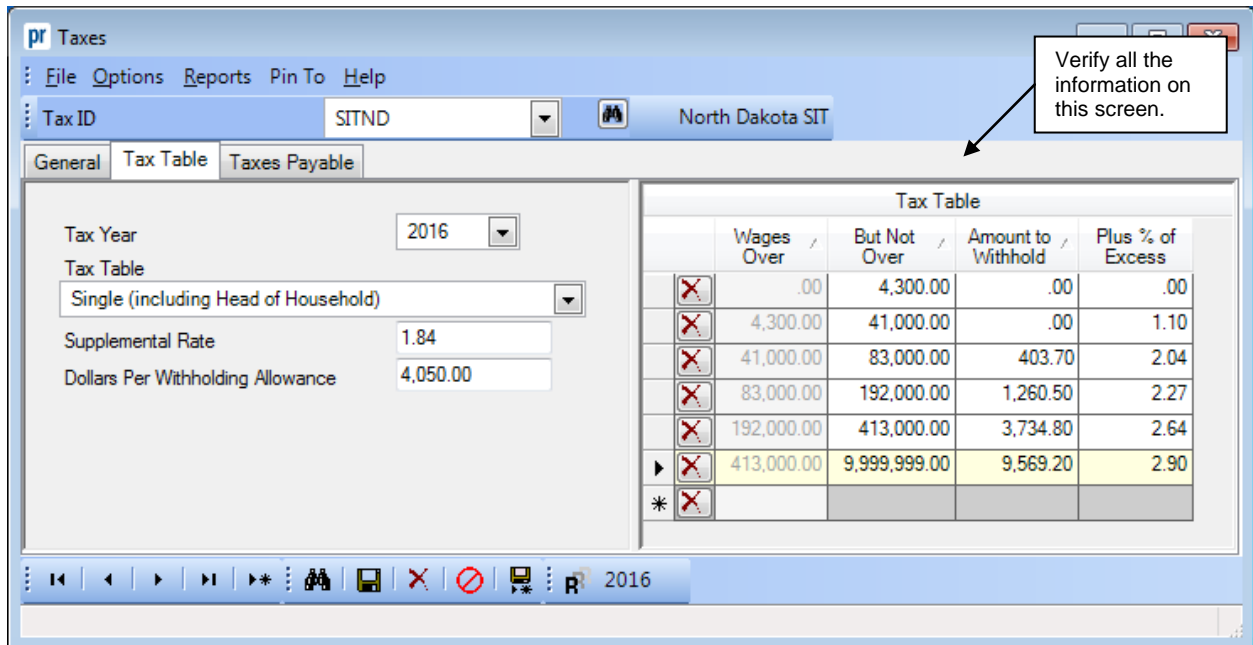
pr Taxes

File Options Reports Pin To Help

Tax ID SITND North Dakota SIT

Verify all the information on this screen.

General | Tax Table | Taxes Payable

Tax Year 2016

Tax Table

Single (including Head of Household)

Supplemental Rate 1.84

Dollars Per Withholding Allowance 4,050.00

Tax Table

| Wages Over | But Not Over | Amount to Withhold | Plus % of Excess |
|---|---|---|---|
| .00 | 4,300.00 | .00 | .00 |
| 4,300.00 | 41,000.00 | .00 | 1.10 |
| 41,000.00 | 83,000.00 | 403.70 | 2.04 |
| 83,000.00 | 192,000.00 | 1,260.50 | 2.27 |
| 192,000.00 | 413,000.00 | 3,734.80 | 2.64 |
| 413,000.00 | 9,999,999.00 | 9,569.20 | 2.90 |

2016